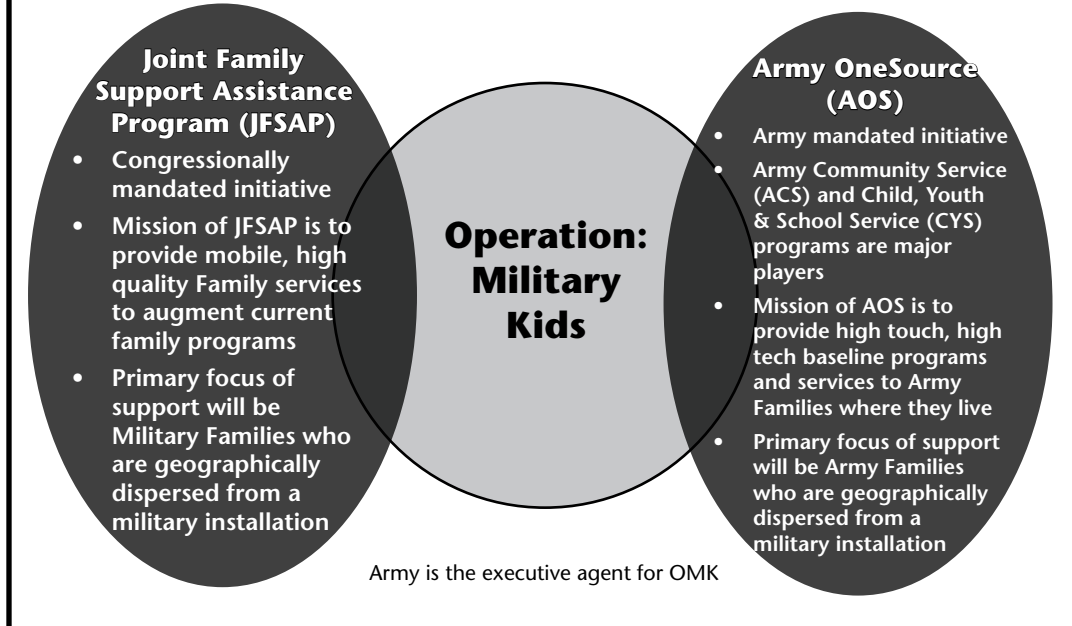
Joint Family Support Assistance Program (JFSAP)

- Congressionally mandated initiative
- Mission of JFSAP is to provide mobile, high quality Family services to augment current family programs
- Primary focus of support will be Military Families who are geographically dispersed from a military installation

Operation: Military Kids

Army OneSource (AOS)

- Army mandated initiative
- Army Community Service (ACS) and Child, Youth & School Service (CYS) programs are major players
- Mission of AOS is to provide high touch, high tech baseline programs and services to Army Families where they live
- Primary focus of support will be Army Families who are geographically dispersed from a military installation

Army is the executive agent for OMK